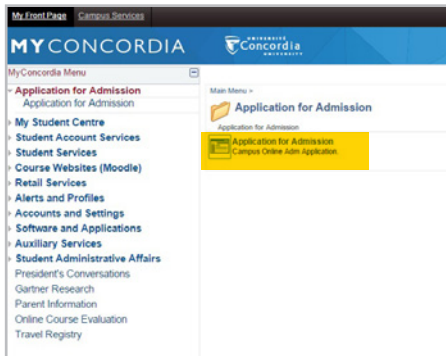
My Front Page Campus Services

MYCONCORDIA

UNIVERSITÉ Concordia UNIVERSITY

MyConcordia Menu

Application for Admission
Application for Admission
My Student Centre
Student Account Services
Student Services
Course Websites (Moodle)
Retail Services
Alerts and Profiles
Accounts and Settings
Software and Applications
Auxiliary Services
Student Administrative Affairs
President's Conversations
Gartner Research
Parent Information
Online Course Evaluation
Travel Registry

Main Menu >

Application for Admission

Application for Admission

Application for Admission
Campus Online Adm Application.